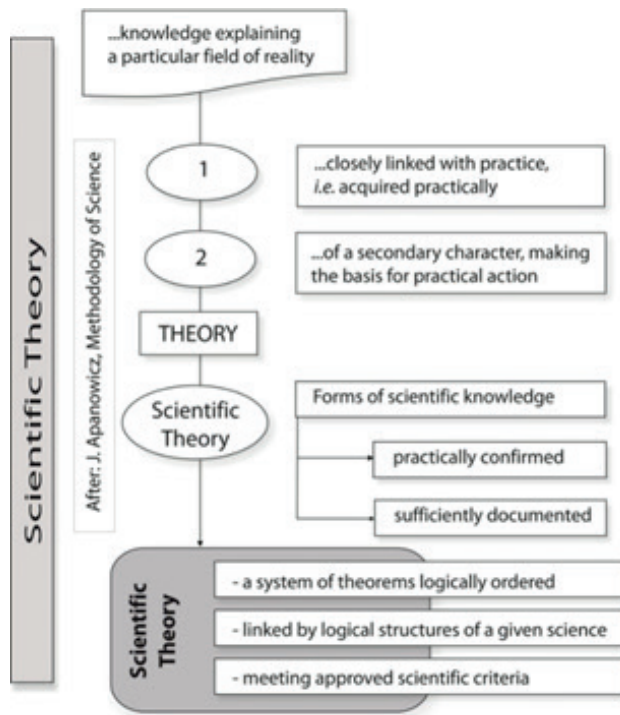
Scientific Theory

...knowledge explaining a particular field of reality

After: J. Apanowicz, Methodology of Science

1

...closely linked with practice, *i.e.* acquired practically

2

...of a secondary character, making the basis for practical action

THEORY

Scientific Theory

Forms of scientific knowledge

practically confirmed

sufficiently documented

Scientific Theory

- a system of theorems logically ordered

- linked by logical structures of a given science

- meeting approved scientific criteria